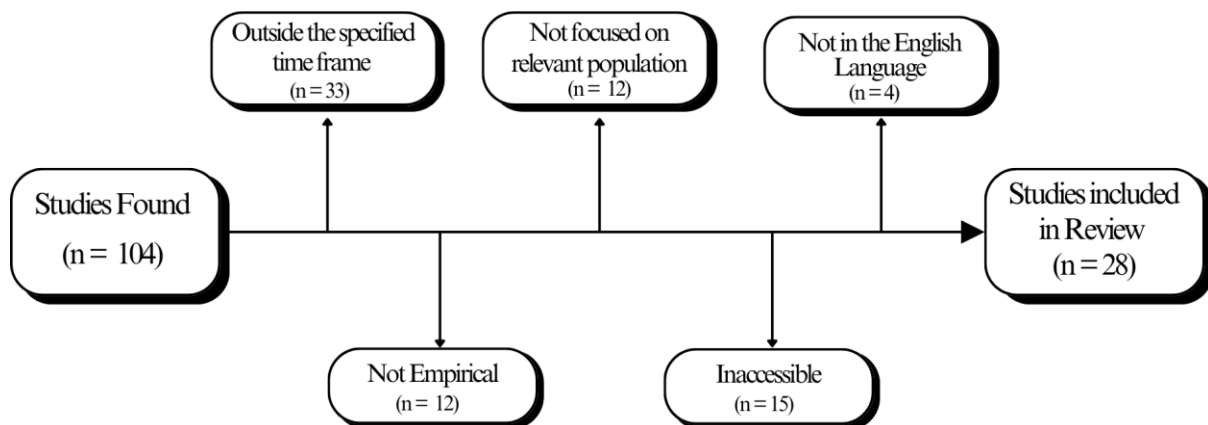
Outside the specified time frame
(n = 33)

Not focused on relevant population
(n = 12)

Not in the English Language
(n = 4)

Studies Found
(n = 104)

Studies included in Review
(n = 28)

Not Empirical
(n = 12)

Inaccessible
(n = 15)